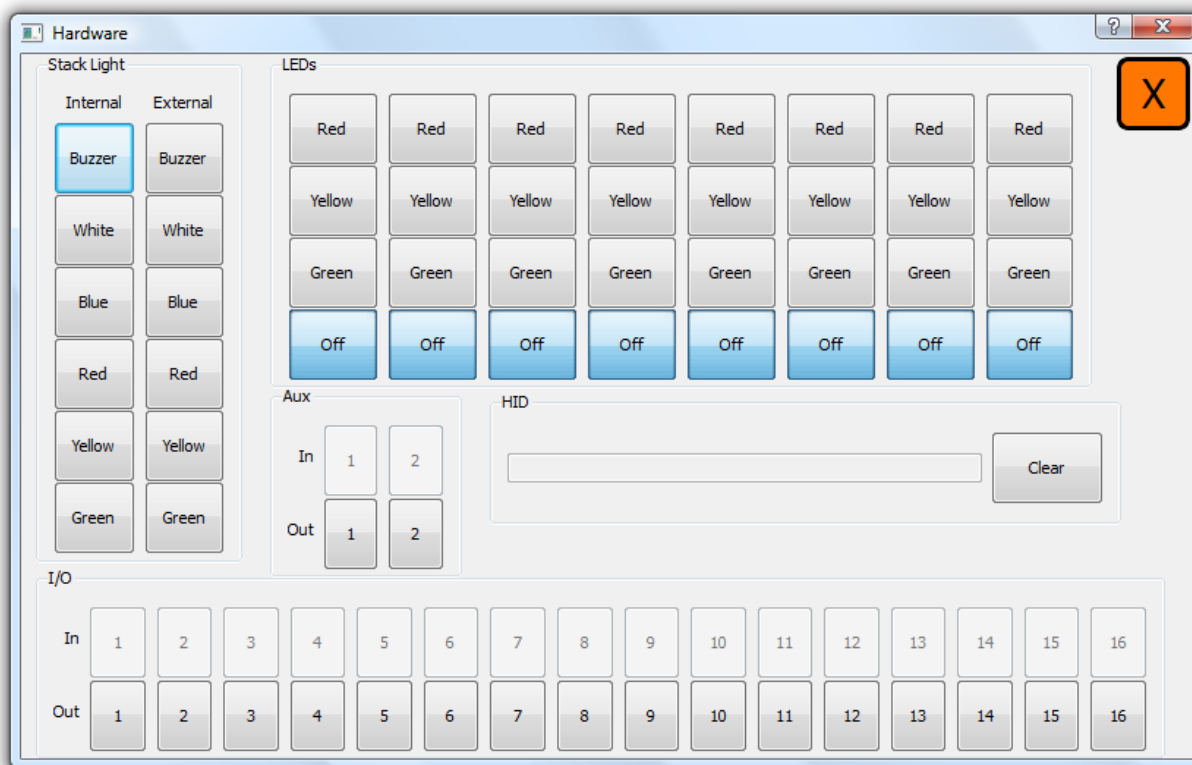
Hardware

?

Stack Light

| Internal | External |
|---|---|
| Buzzer | Buzzer |
| White | White |
| Blue | Blue |
| Red | Red |
| Yellow | Yellow |
| Green | Green |

LEDs

| Red | Red | Red | Red | Red | Red | Red | Red |
|---|---|---|---|---|---|---|---|
| Yellow | Yellow | Yellow | Yellow | Yellow | Yellow | Yellow | Yellow |
| Green | Green | Green | Green | Green | Green | Green | Green |
| Off | Off | Off | Off | Off | Off | Off | Off |

X

Aux

| In | 1 | 2 |
|---|---|---|
| Out | 1 | 2 |

HID

Clear

I/O

| In | 1 | 2 | 3 | 4 | 5 | 6 | 7 | 8 | 9 | 10 | 11 | 12 | 13 | 14 | 15 | 16 |
|---|---|---|---|---|---|---|---|---|---|---|---|---|---|---|---|---|
| Out | 1 | 2 | 3 | 4 | 5 | 6 | 7 | 8 | 9 | 10 | 11 | 12 | 13 | 14 | 15 | 16 |